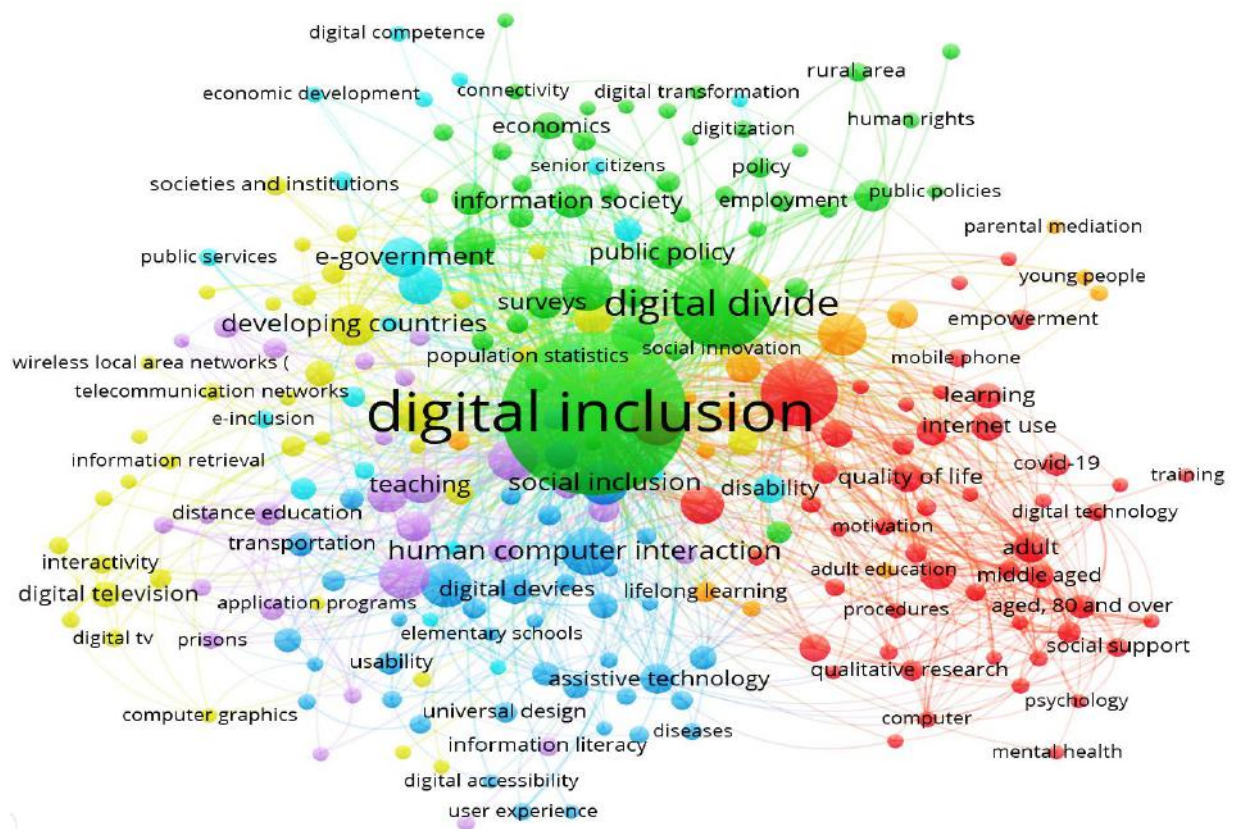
digital competence
economic development
connectivity
digital transformation
rural area
economics
digitization
human rights
senior citizens
policy
societies and institutions
information society
employment
public policies
parental mediation
public services
e-government
public policy
young people
surveys
digital divide
developing countries
empowerment
population statistics
social innovation
mobile phone
wireless local area networks (
telecommunication networks
learning
digital inclusion
e-inclusion
internet use
information retrieval
covid-19
training
teaching
social inclusion
disability
quality of life
distance education
digital technology
motivation
transportation
human computer interaction
adult
interactivity
adult education
middle aged
digital television
digital devices
lifelong learning
application programs
procedures
aged, 80 and over
digital tv
prisons
elementary schools
social support
usability
qualitative research
assistive technology
computer graphics
universal design
psychology
computer
diseases
information literacy
mental health
digital accessibility
user experience